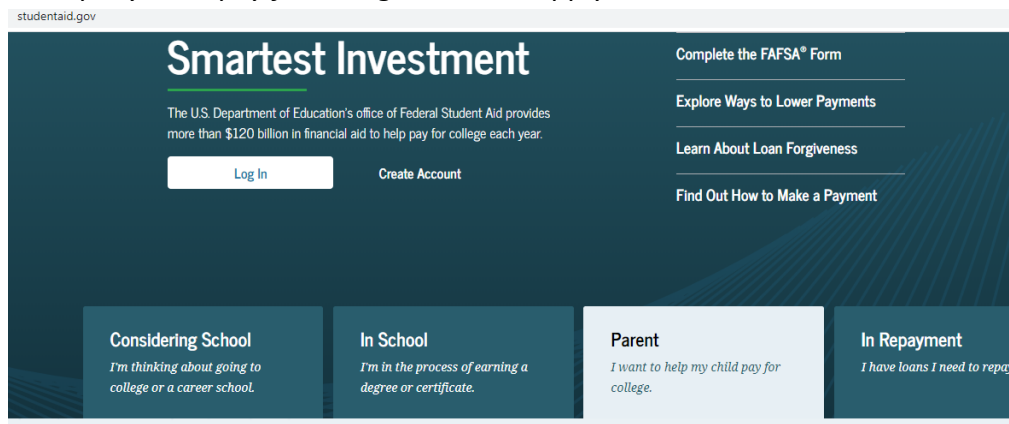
studentaid.gov

Smartest Investment

The U.S. Department of Education's office of Federal Student Aid provides more than \$120 billion in financial aid to help pay for college each year.

Log In

Create Account

Complete the FAFSA® Form

Explore Ways to Lower Payments

Learn About Loan Forgiveness

Find Out How to Make a Payment

Considering School
I'm thinking about going to college or a career school.

In School
I'm in the process of earning a degree or certificate.

Parent
I want to help my child pay for college.

In Repayment
I have loans I need to repa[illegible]